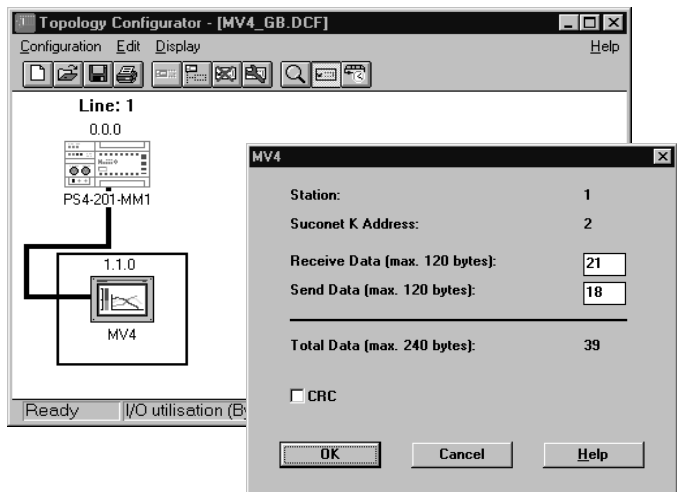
Topology Configurator - [MV4_GB.DCF]

Configuration Edit Display Help

Line: 1

0.0.0

PS4-201-MM1

1.1.0

MV4

Ready I/O utilisation (By

MV4

Station: 1

Suconet K Address: 2

Receive Data (max. 120 bytes): 21

Send Data (max. 120 bytes): 18

Total Data (max. 240 bytes): 39

CRC

OK Cancel Help